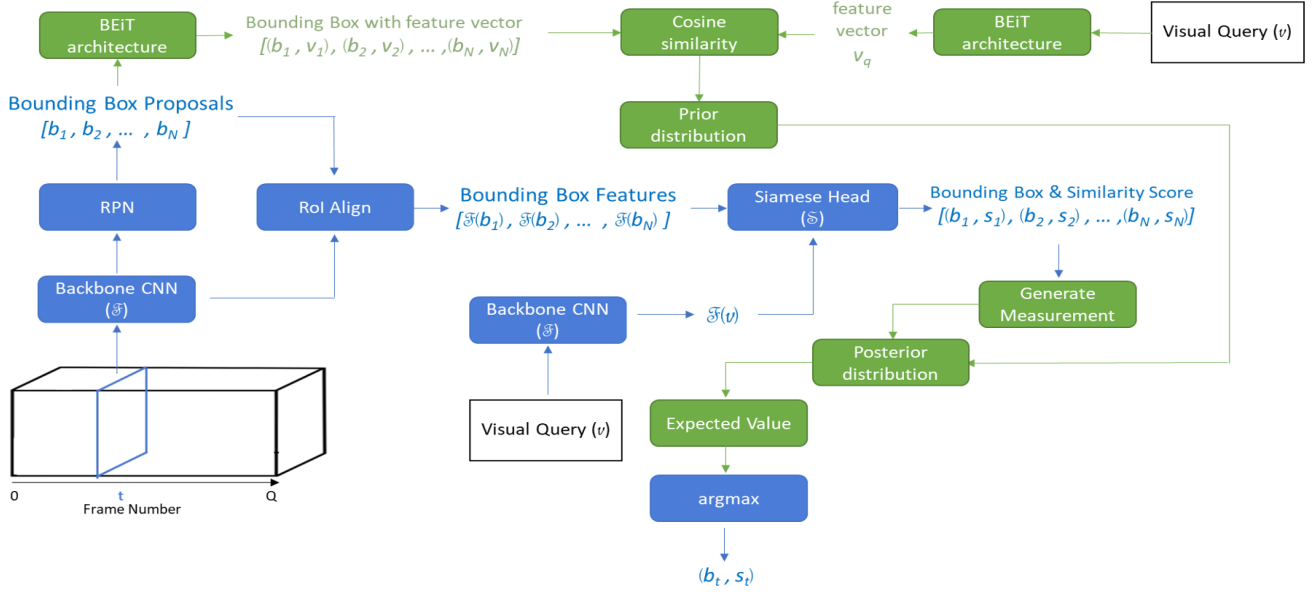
BEiT architecture

Bounding Box with feature vector
$[(b_1, v_1), (b_2, v_2), \dots, (b_N, v_N)]$

Cosine similarity

feature vector
$v_q$

BEiT architecture

Visual Query $(v)$

Bounding Box Proposals
$[b_1, b_2, \dots, b_N]$

Prior distribution

RPN

RoI Align

Bounding Box Features
$[\mathfrak{F}(b_1), \mathfrak{F}(b_2), \dots, \mathfrak{F}(b_N)]$

Siamese Head
$(\mathfrak{S})$

Bounding Box & Similarity Score
$[(b_1, s_1), (b_2, s_2), \dots, (b_N, s_N)]$

Backbone CNN
$(\mathfrak{F})$

Backbone CNN
$(\mathfrak{F})$

$\mathfrak{F}(v)$

Generate Measurement

Posterior distribution

Expected Value

Visual Query $(v)$

argmax

0
t
Q
Frame Number

$(b_t, s_t)$